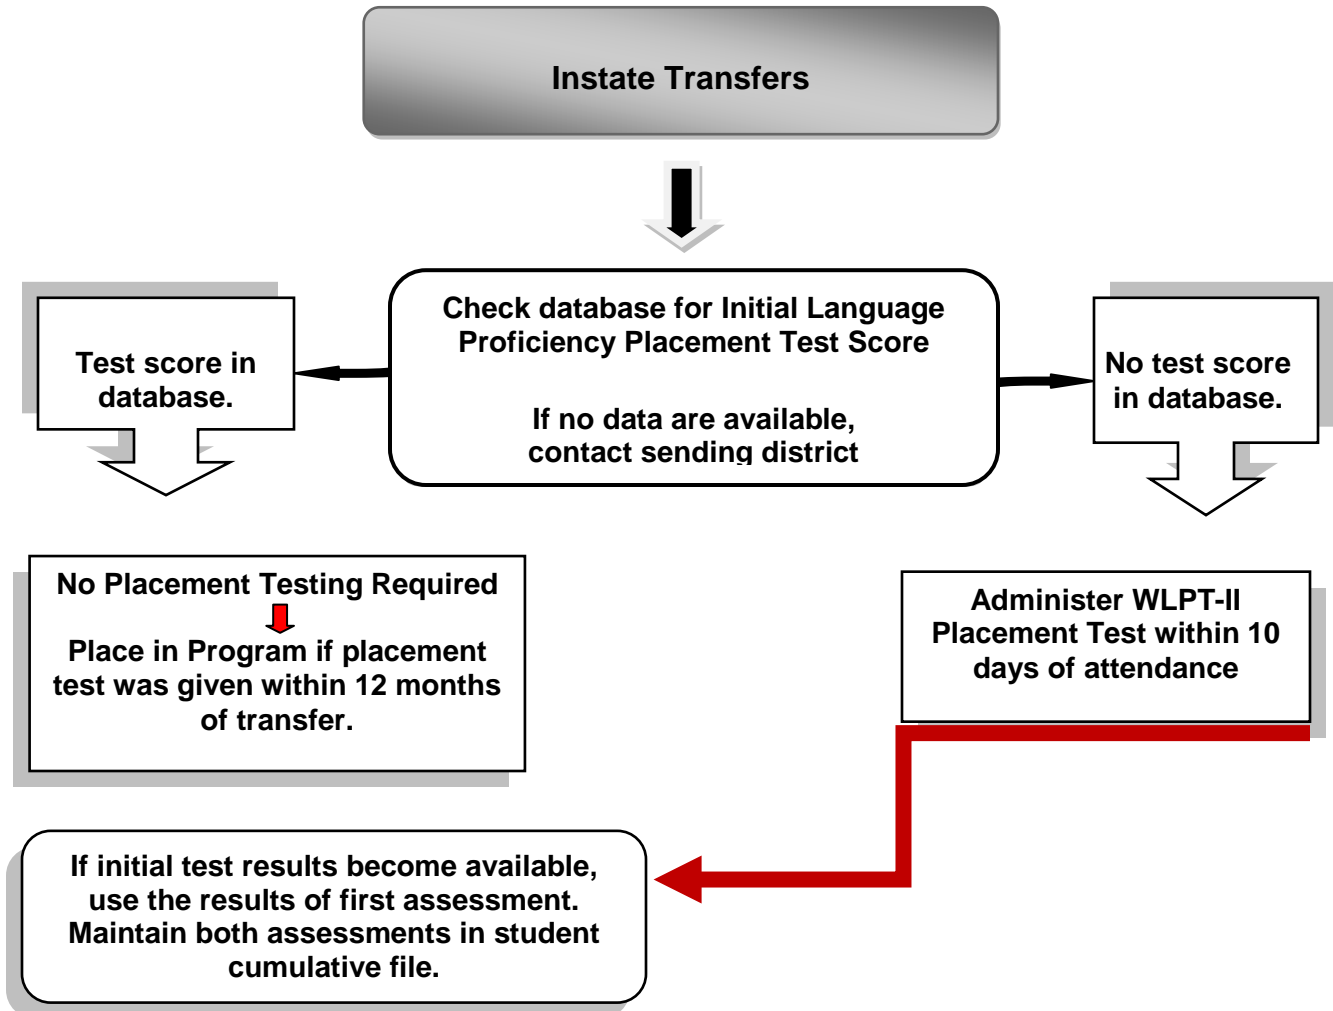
Instate Transfers

Check database for Initial Language Proficiency Placement Test Score

If no data are available, contact sending district

Test score in database.

No test score in database.

No Placement Testing Required

Place in Program if placement test was given within 12 months of transfer.

Administer WLPT-II Placement Test within 10 days of attendance

If initial test results become available, use the results of first assessment. Maintain both assessments in student cumulative file.